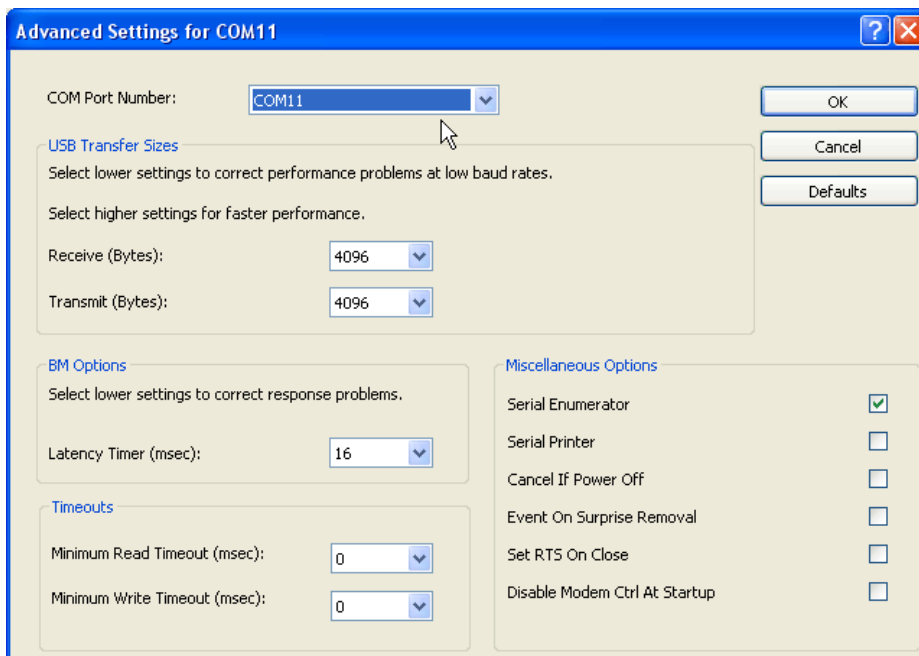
Advanced Settings for COM11

COM Port Number: COM11

OK

Cancel

Defaults

USB Transfer Sizes

Select lower settings to correct performance problems at low baud rates.

Select higher settings for faster performance.

Receive (Bytes): 4096

Transmit (Bytes): 4096

BM Options

Select lower settings to correct response problems.

Latency Timer (msec): 16

Timeouts

Minimum Read Timeout (msec): 0

Minimum Write Timeout (msec): 0

Miscellaneous Options

Serial Enumerator

Serial Printer

Cancel If Power Off

Event On Surprise Removal

Set RTS On Close

Disable Modem Ctrl At Startup